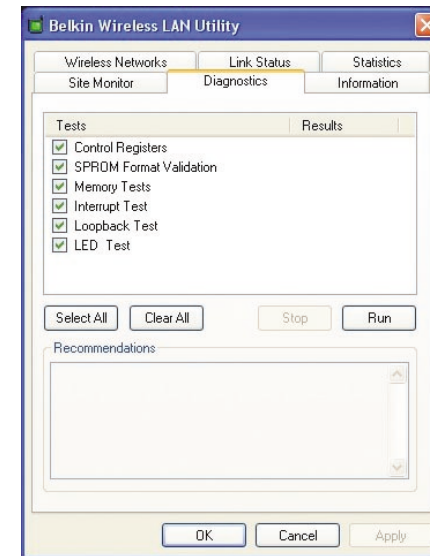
Belkin Wireless LAN Utility

Wireless Networks | Link Status | Statistics
Site Monitor | Diagnostics | Information

| Tests | Results |
|---|---|
| Control Registers | |
| SPROM Format Validation | |
| Memory Tests | |
| Interrupt Test | |
| Loopback Test | |
| LED Test | |

Select All | Clear All | Stop | Run

Recommendations

OK | Cancel | Apply